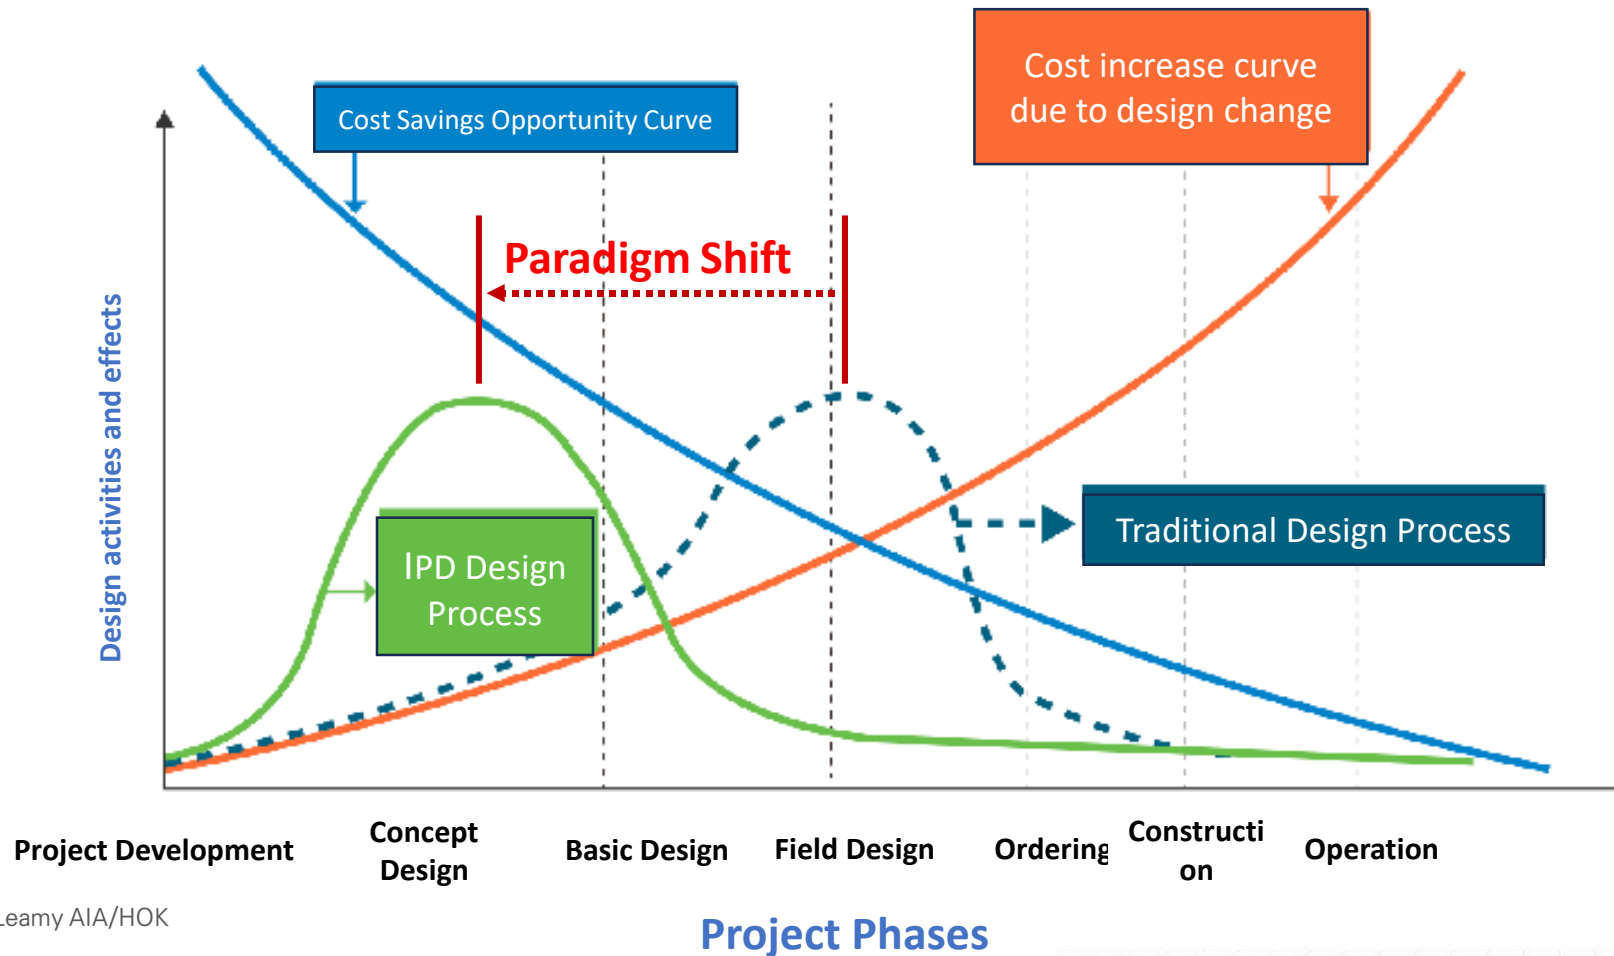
Cost increase curve due to design change

Cost Savings Opportunity Curve

Paradigm Shift

Design activities and effects

IPD Design Process

Traditional Design Process

Project Development

Concept Design

Basic Design

Field Design

Ordering

Construction

Operation

Leamy AIA/HOK

Project Phases